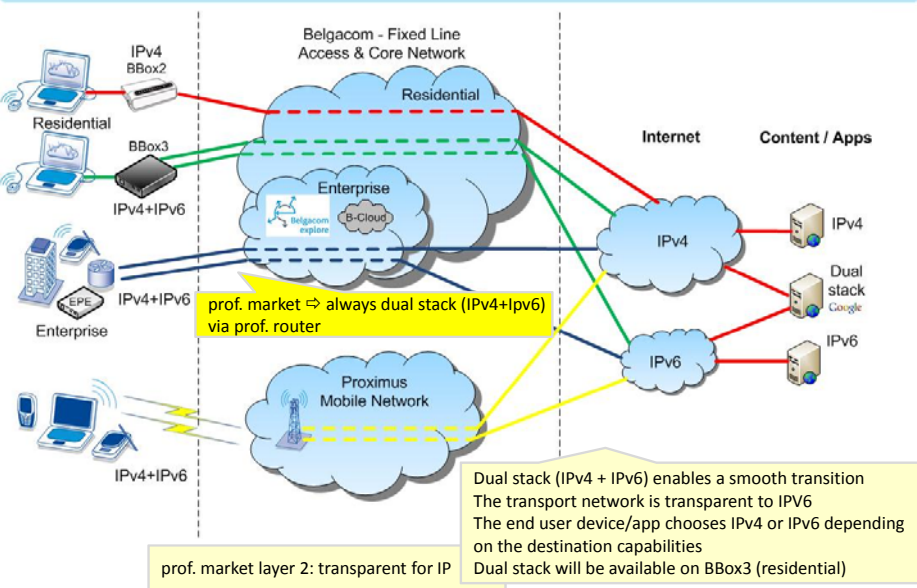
Belgacom - Fixed Line Access & Core Network

IPv4
BBox2

Residential

Residential

BBox3

IPv4+IPv6

Enterprise

Belgacom explore

B-Cloud

IPv4+IPv6

EPE

Enterprise

prof. market ⇨ always dual stack (IPv4+Ipv6) via prof. router

Internet

Content / Apps

IPv4

IPv4

Dual stack

Google

IPv6

IPv6

Proximus Mobile Network

IPv4+IPv6

Dual stack (IPv4 + IPv6) enables a smooth transition
The transport network is transparent to IPV6
The end user device/app chooses IPv4 or IPv6 depending on the destination capabilities
Dual stack will be available on BBox3 (residential)

prof. market layer 2: transparent for IP